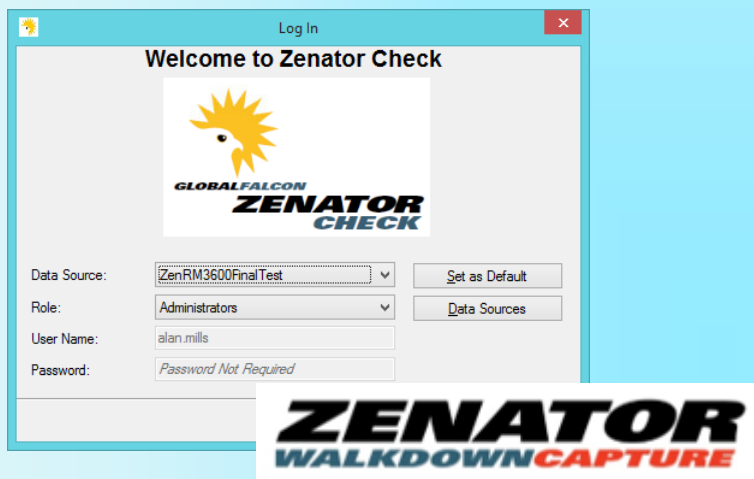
Log In

Welcome to Zenator Check

GLOBALFALCON
ZENATOR
CHECK

Data Source: ZenRM3600FinalTest
Set as Default

Role: Administrators
Data Sources

User Name: alan.mills

Password: Password Not Required

ZENATOR
WALKDOWNCAPTURE